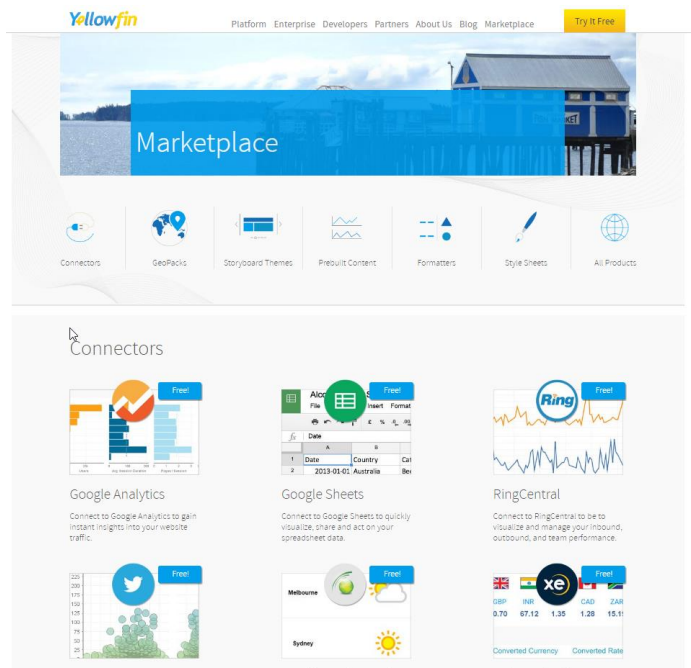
Yellowfin

Platform Enterprise Developers Partners About Us Blog Marketplace

Try It Free

Marketplace

Connectors

GeoPacks

Storyboard Themes

Prebuilt Content

Formatters

Style Sheets

All Products

Connectors

Free!

Google Analytics

Connect to Google Analytics to gain instant insights into your website traffic.

Free!

| | A | B | |
|---|---|---|---|
| 1 | Date | Country | Cat |
| 2 | 2013-01-01 | Australia | Be |

Google Sheets

Connect to Google Sheets to quickly visualize, share and act on your spreadsheet data.

Free!

Ring

RingCentral

Connect to RingCentral to be to visualize and manage your inbound, outbound, and team performance.

Free!

225
200
175
150
125
100
75
50

Free!

Melbourne

Sydney

Free!

xe

GBP INR CAD ZAR
0.70 67.12 1.35 1.28 15.1

Converted Currency Converted Rate